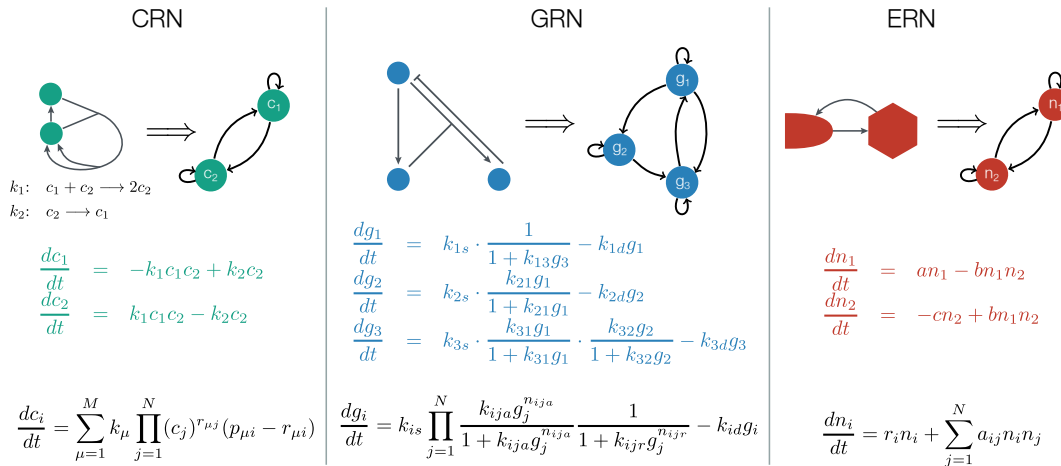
CRN

$c_1$

$c_2$

$k_1$: $c_1 + c_2 \longrightarrow 2c_2$
$k_2$: $c_2 \longrightarrow c_1$

$\frac{dc_1}{dt} = -k_1c_1c_2 + k_2c_2$
$\frac{dc_2}{dt} = k_1c_1c_2 - k_2c_2$

$\frac{dc_i}{dt} = \sum_{\mu=1}^{M} k_\mu \prod_{j=1}^{N} (c_j)^{r_{\mu j}} (p_{\mu i} - r_{\mu i})$

GRN

$g_1$

$g_2$

$g_3$

$\frac{dg_1}{dt} = k_{1s} \cdot \frac{1}{1+k_{13}g_3} - k_{1d}g_1$
$\frac{dg_2}{dt} = k_{2s} \cdot \frac{k_{21}g_1}{1+k_{21}g_1} - k_{2d}g_2$
$\frac{dg_3}{dt} = k_{3s} \cdot \frac{k_{31}g_1}{1+k_{31}g_1} \cdot \frac{k_{32}g_2}{1+k_{32}g_2} - k_{3d}g_3$

$\frac{dg_i}{dt} = k_{is} \prod_{j=1}^{N} \frac{k_{ija}g_j^{n_{ija}}}{1+k_{ija}g_j^{n_{ija}}} \frac{1}{1+k_{ijr}g_j^{n_{ijr}}} - k_{id}g_i$

ERN

$n_1$

$n_2$

$\frac{dn_1}{dt} = an_1 - bn_1n_2$
$\frac{dn_2}{dt} = -cn_2 + bn_1n_2$

$\frac{dn_i}{dt} = r_in_i + \sum_{j=1}^{N} a_{ij}n_in_j$